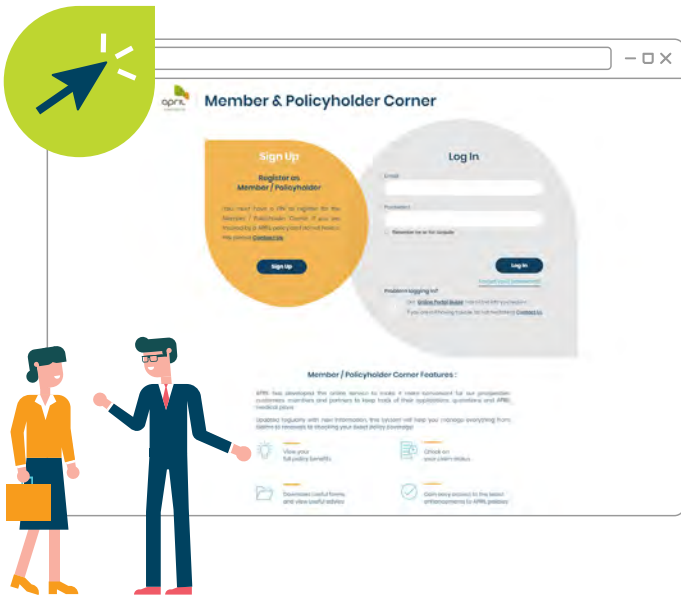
april

Member & Policyholder Corner

Sign Up

Register as Member / Policyholder

You must have a PIN to register for the Member / Policyholder Corner. If you are insured by a APRIL policy and do not have a PIN, please Contact Us.

Sign Up

Log In

Email

Password

Remember me for 30 days

Log In

Forgot your password?

Problem logging in?

See Online Portal Guide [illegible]

If you are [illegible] Contact Us

Member / Policyholder Corner Features :

APRIL has developed this online service to make it more convenient for our prospective customers, members and partners to keep track of their applications, questions and APRIL medical plans.

Updated regularly with new information, the system will help you manage everything from claims to renewals to checking your latest policy coverage.

View your full policy benefits

Check on your claim status

Download useful forms and view useful advice

Gain easy access to the latest enhancements to APRIL policies